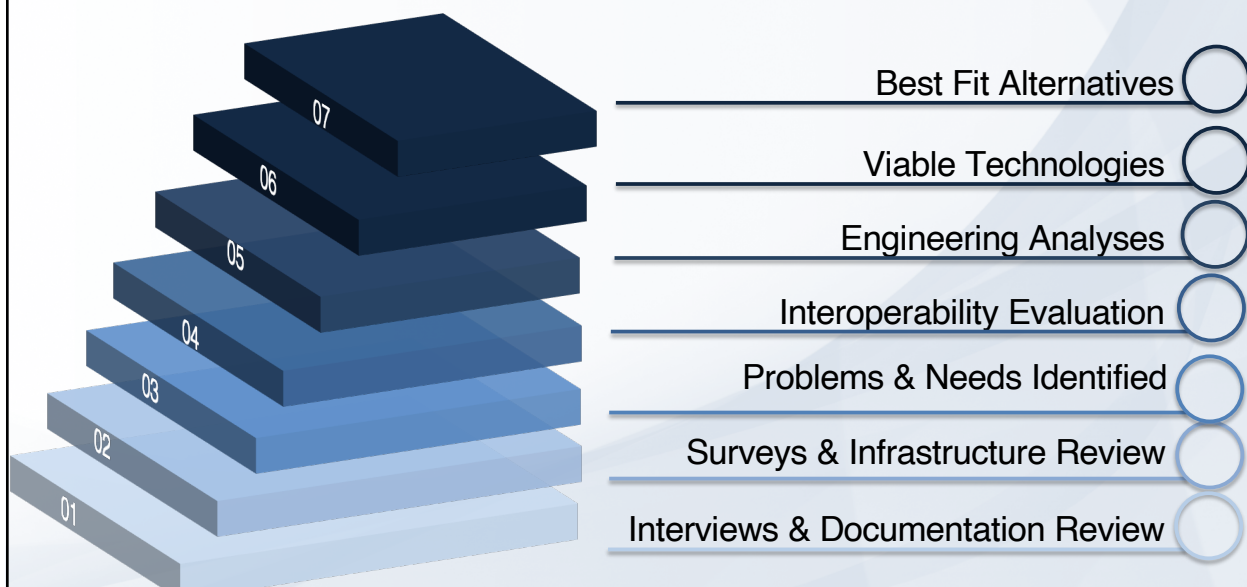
07
06
05
04
03
02
01

Best Fit Alternatives
Viable Technologies
Engineering Analyses
Interoperability Evaluation
Problems & Needs Identified
Surveys & Infrastructure Review
Interviews & Documentation Review